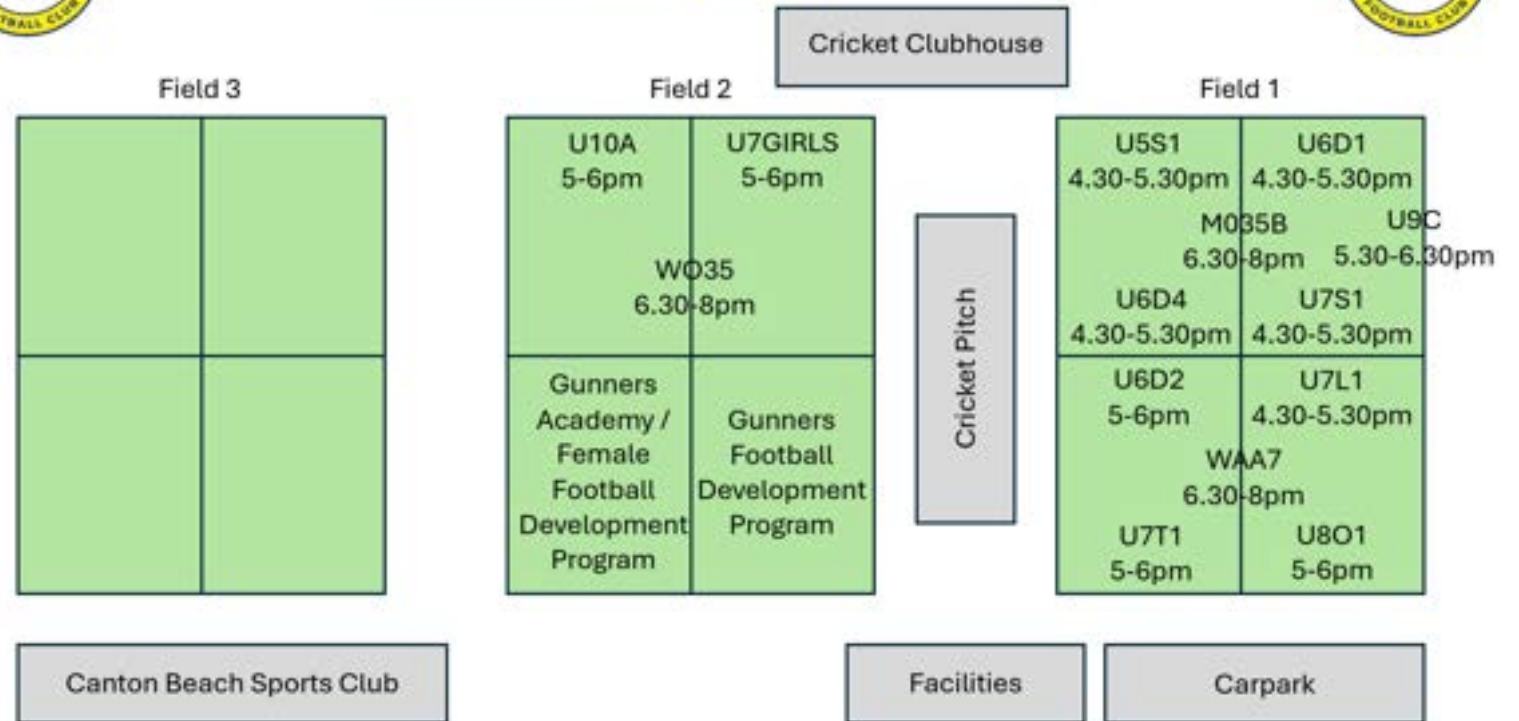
Cricket Clubhouse

Field 3

Field 2

U10A
5-6pm

U7GIRLS
5-6pm

WO35
6.30-8pm

Gunners Academy / Female Football Development Program

Gunners Football Development Program

Cricket Pitch

Field 1

U5S1
4.30-5.30pm

U6D1
4.30-5.30pm

M035B
6.30-8pm

U9C
5.30-6.30pm

U6D4
4.30-5.30pm

U7S1
4.30-5.30pm

U6D2
5-6pm

U7L1
4.30-5.30pm

WAA7
6.30-8pm

U7T1
5-6pm

U8O1
5-6pm

Canton Beach Sports Club

Facilities

Carpark